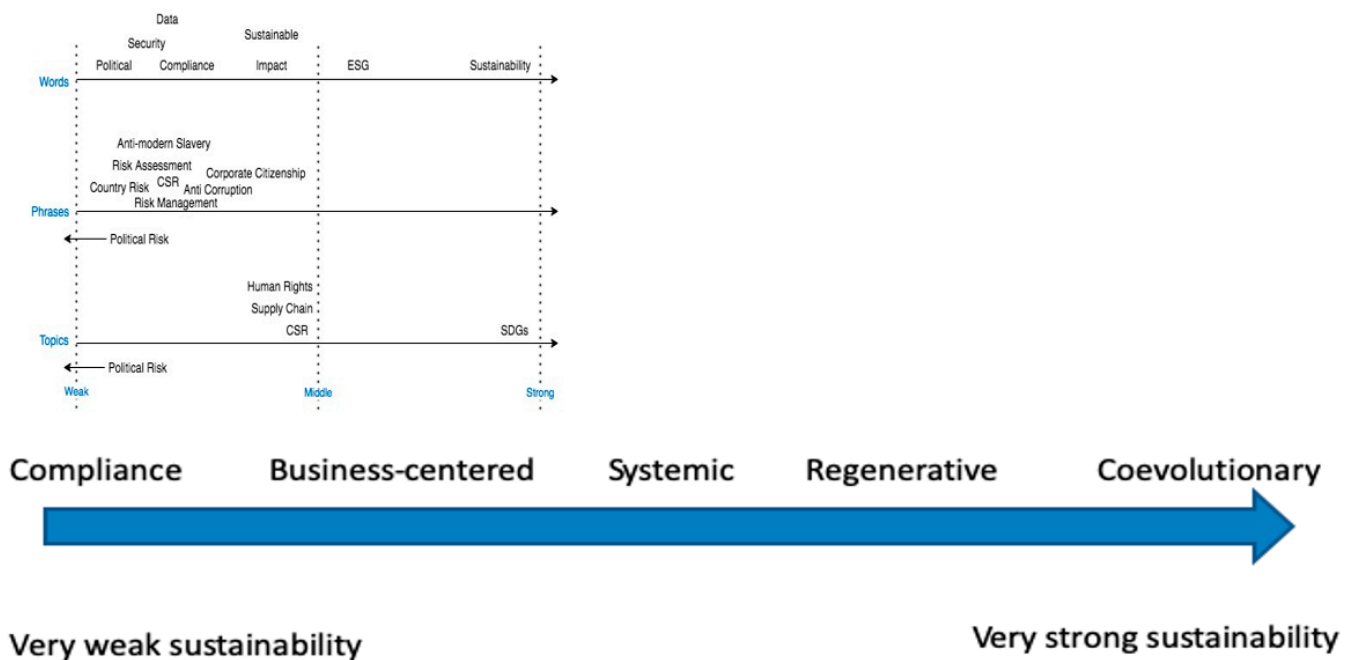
Data
Security
Sustainable
Political
Compliance
Impact
ESG
Sustainability
Words

Anti-modern Slavery
Risk Assessment
Corporate Citizenship
CSR
Country Risk
Anti Corruption
Risk Management
Phrases
Political Risk

Human Rights
Supply Chain
CSR
SDGs
Topics
Political Risk

Weak
Middle
Strong

Compliance Business-centered Systemic Regenerative Coevolutionary

Very weak sustainability

Very strong sustainability